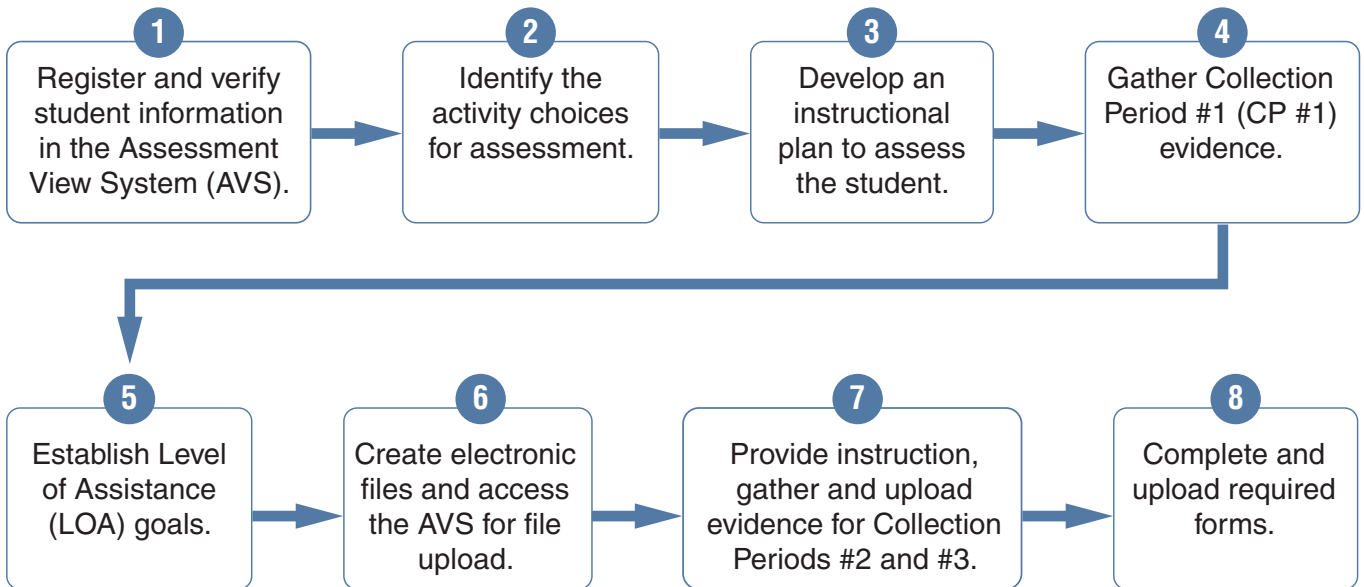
1
Register and verify student information in the Assessment View System (AVS).

2
Identify the activity choices for assessment.

3
Develop an instructional plan to assess the student.

4
Gather Collection Period #1 (CP #1) evidence.

5
Establish Level of Assistance (LOA) goals.

6
Create electronic files and access the AVS for file upload.

7
Provide instruction, gather and upload evidence for Collection Periods #2 and #3.

8
Complete and upload required forms.